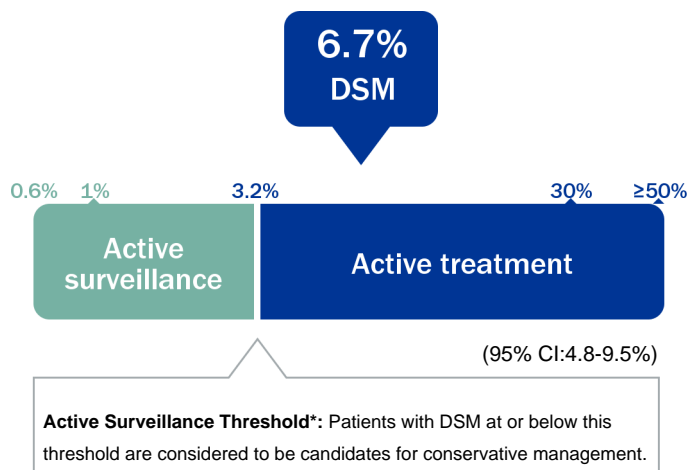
6.7%
DSM

0.6% 1% 3.2% 30% ≥50%

Active surveillance

Active treatment

(95% CI:4.8-9.5%)

**Active Surveillance Threshold*:** Patients with DSM at or below this threshold are considered to be candidates for conservative management.